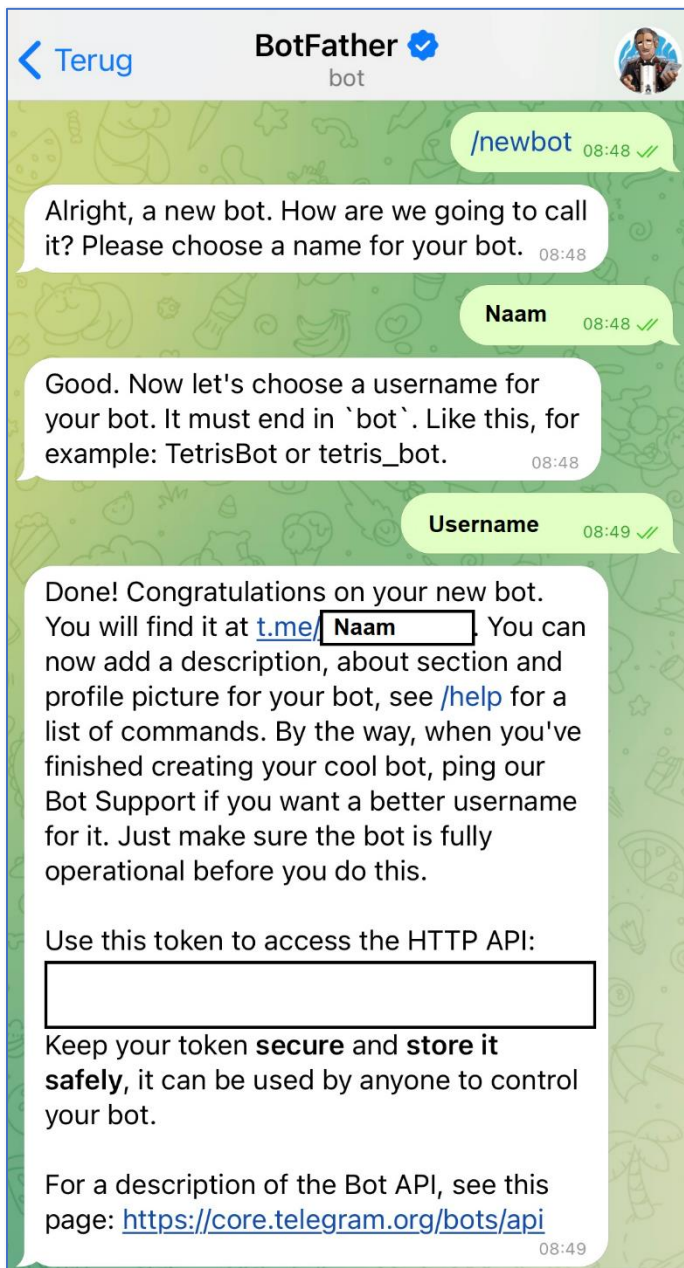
< Terug

BotFather
bot

/newbot 08:48

Alright, a new bot. How are we going to call it? Please choose a name for your bot. 08:48

Naam 08:48

Good. Now let's choose a username for your bot. It must end in `bot`. Like this, for example: TetrisBot or tetris_bot. 08:48

Username 08:49

Done! Congratulations on your new bot. You will find it at t.me/ Naam . You can now add a description, about section and profile picture for your bot, see /help for a list of commands. By the way, when you've finished creating your cool bot, ping our Bot Support if you want a better username for it. Just make sure the bot is fully operational before you do this.

Use this token to access the HTTP API:

Keep your token **secure** and **store it safely**, it can be used by anyone to control your bot.

For a description of the Bot API, see this page: https://core.telegram.org/bots/api
08:49